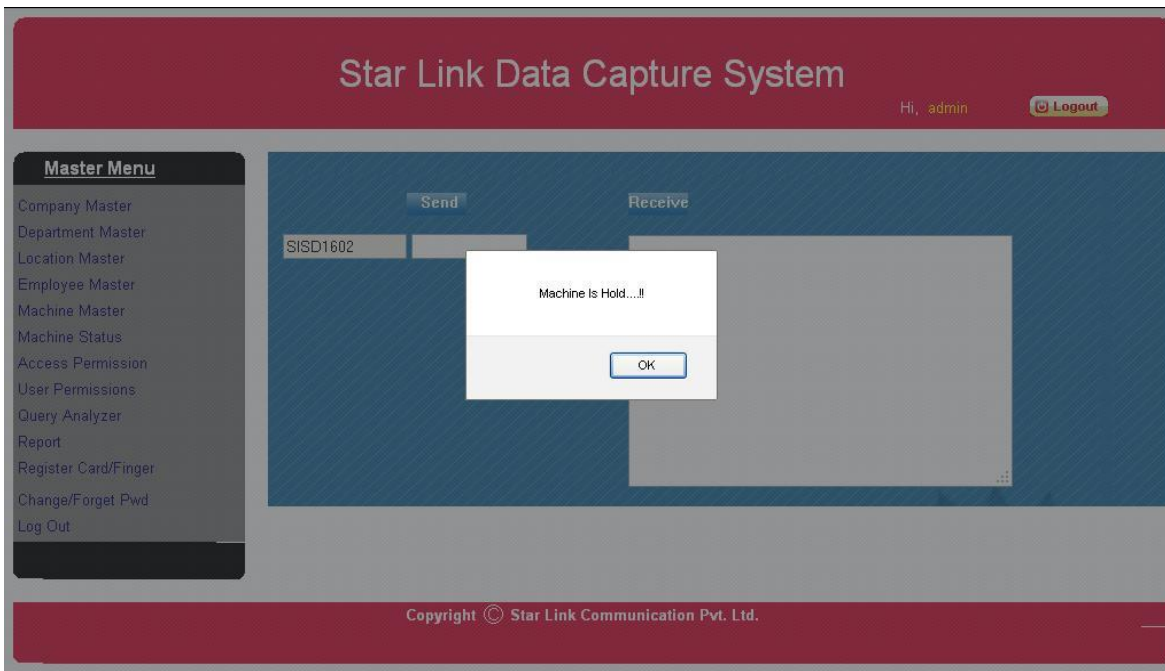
Star Link Data Capture System

Hi, admin

Logout

Master Menu

Company Master
Department Master
Location Master
Employee Master
Machine Master
Machine Status
Access Permission
User Permissions
Query Analyzer
Report
Register Card/Finger
Change/Forget Pwd
Log Out

Send

Receive

SISD1602

Machine Is Hold....!!

OK

Copyright © Star Link Communication Pvt. Ltd.